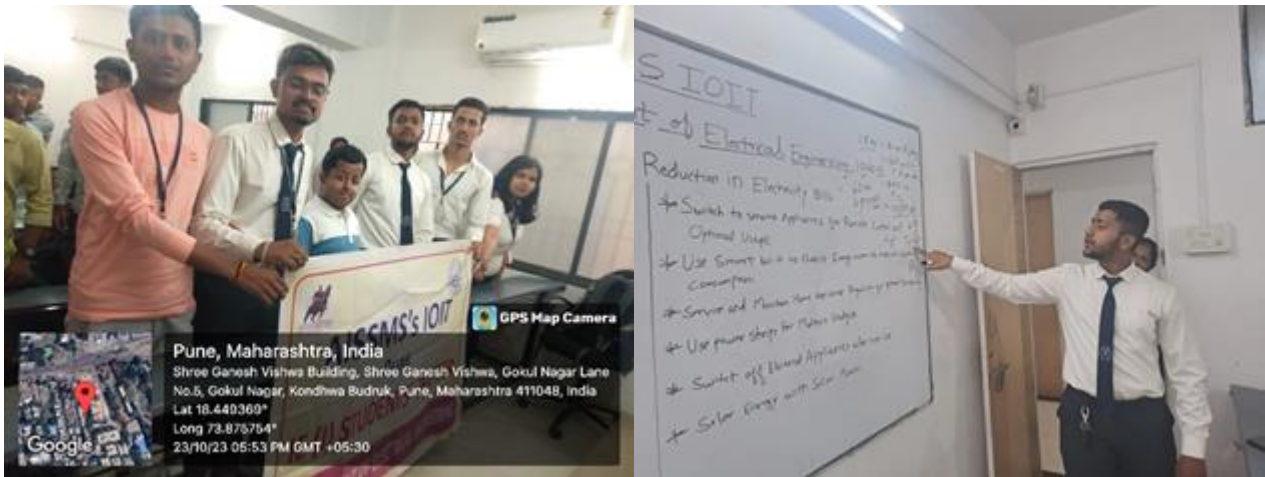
GPS Map Camera
Pune, Maharashtra, India
Shree Ganesh Vishwa Building, Shree Ganesh Vishwa, Gokul Nagar Lane No.5, Gokul Nagar, Kondhwa Budruk, Pune, Maharashtra 411048, India
Lat 18.440369°
Long 73.875754°
23/10/23 05:53 PM GMT +05:30
Google

SSMS's IOIT
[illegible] STUDENTS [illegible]

S IOIT
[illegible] of Electrical Engineering
Reduction in Electricity Bill
→ Switch to energy Appliances for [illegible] Control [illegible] Optimal Usage
→ Use Smart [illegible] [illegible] Energy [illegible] Consumption
→ Service and Maintain Home Appliance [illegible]
→ Use power strips for Multiple Usage
→ Switch off Electrical Appliances when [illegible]
→ Solar Energy with Solar Panels